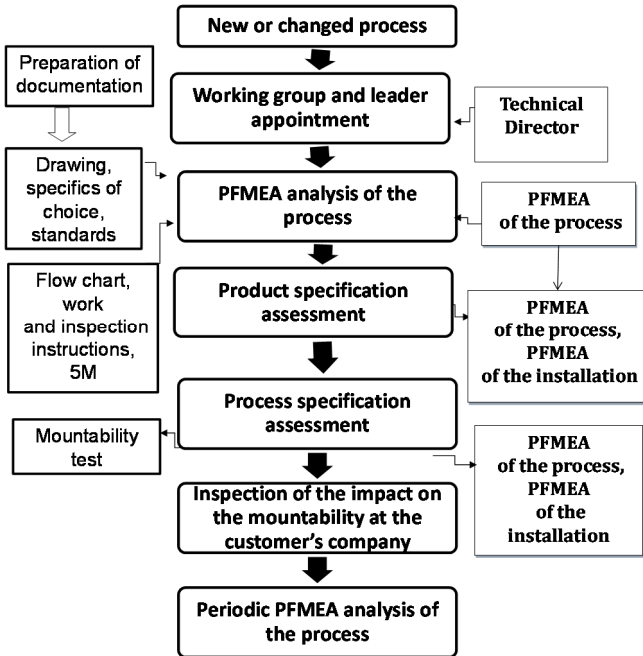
New or changed process

Preparation of documentation

Working group and leader appointment

Technical Director

Drawing, specifics of choice, standards

PFMEA analysis of the process

PFMEA of the process

Flow chart, work and inspection instructions, 5M

Product specification assessment

PFMEA of the process, PFMEA of the installation

Process specification assessment

Mountability test

PFMEA of the process, PFMEA of the installation

Inspection of the impact on the mountability at the customer's company

Periodic PFMEA analysis of the process